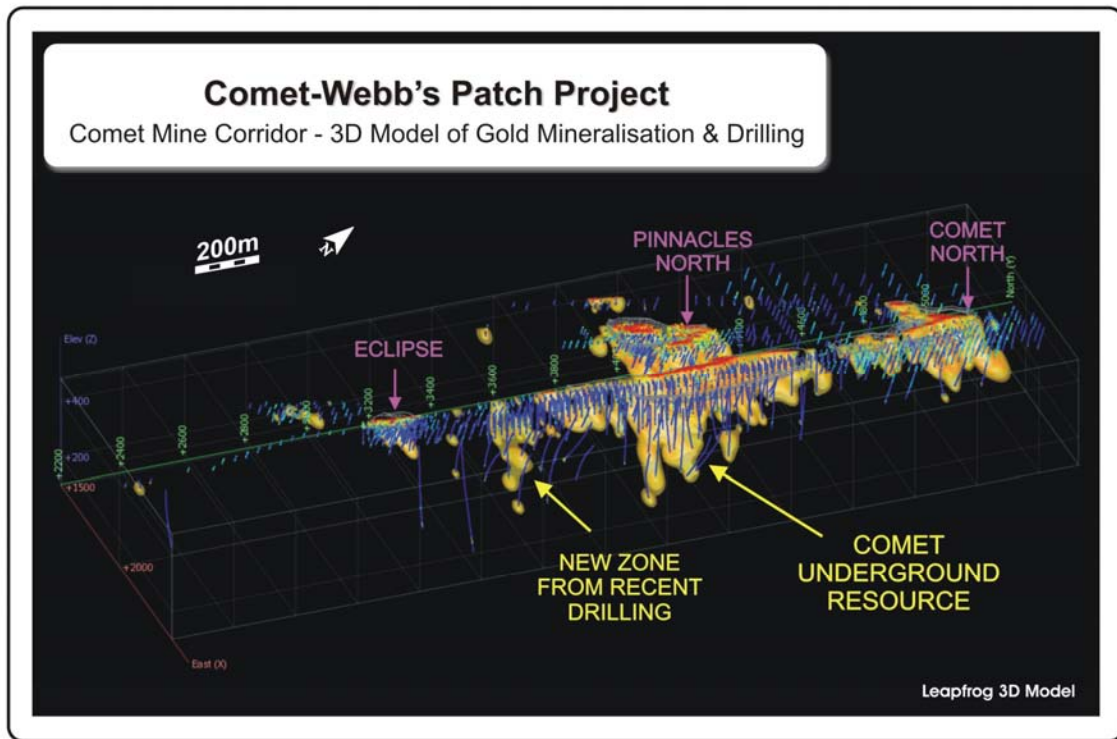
Comet-Webb's Patch Project

Comet Mine Corridor - 3D Model of Gold Mineralisation & Drilling

200m

N

PINNACLES NORTH

COMET NORTH

ECLIPSE

Elev (Z)

+400

+200

+2200

+1500

+2400

+2600

+2800

+3200

+3400

+3600

+3800

+4400

+4600

+4800

+5000

North (Y)

+2000

East (X)

NEW ZONE FROM RECENT DRILLING

COMET UNDERGROUND RESOURCE

Leapfrog 3D Model